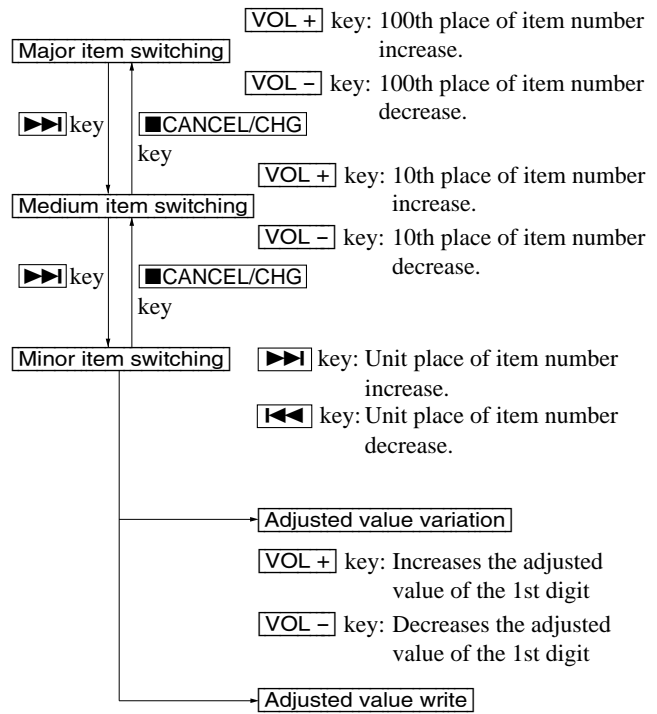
Major item switching

VOL + key: 100th place of item number increase.

VOL – key: 100th place of item number decrease.

▶▶| key

■CANCEL/CHG key

Medium item switching

VOL + key: 10th place of item number increase.

VOL – key: 10th place of item number decrease.

▶▶| key

■CANCEL/CHG key

Minor item switching

▶▶| key: Unit place of item number increase.

|◀◀ key: Unit place of item number decrease.

Adjusted value variation

VOL + key: Increases the adjusted value of the 1st digit

VOL – key: Decreases the adjusted value of the 1st digit

Adjusted value write